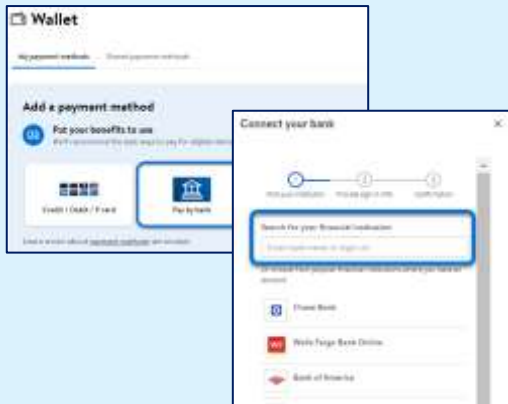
Wallet

My payment methods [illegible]

Add a payment method

Put your benefits to use

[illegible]

Credit / Debit / P card

Pay by bank

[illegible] payment methods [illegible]

Connect your bank

×

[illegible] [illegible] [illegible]

Search for your financial institution

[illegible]

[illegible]

Chase Bank

Wells Fargo Bank Online

Bank of America